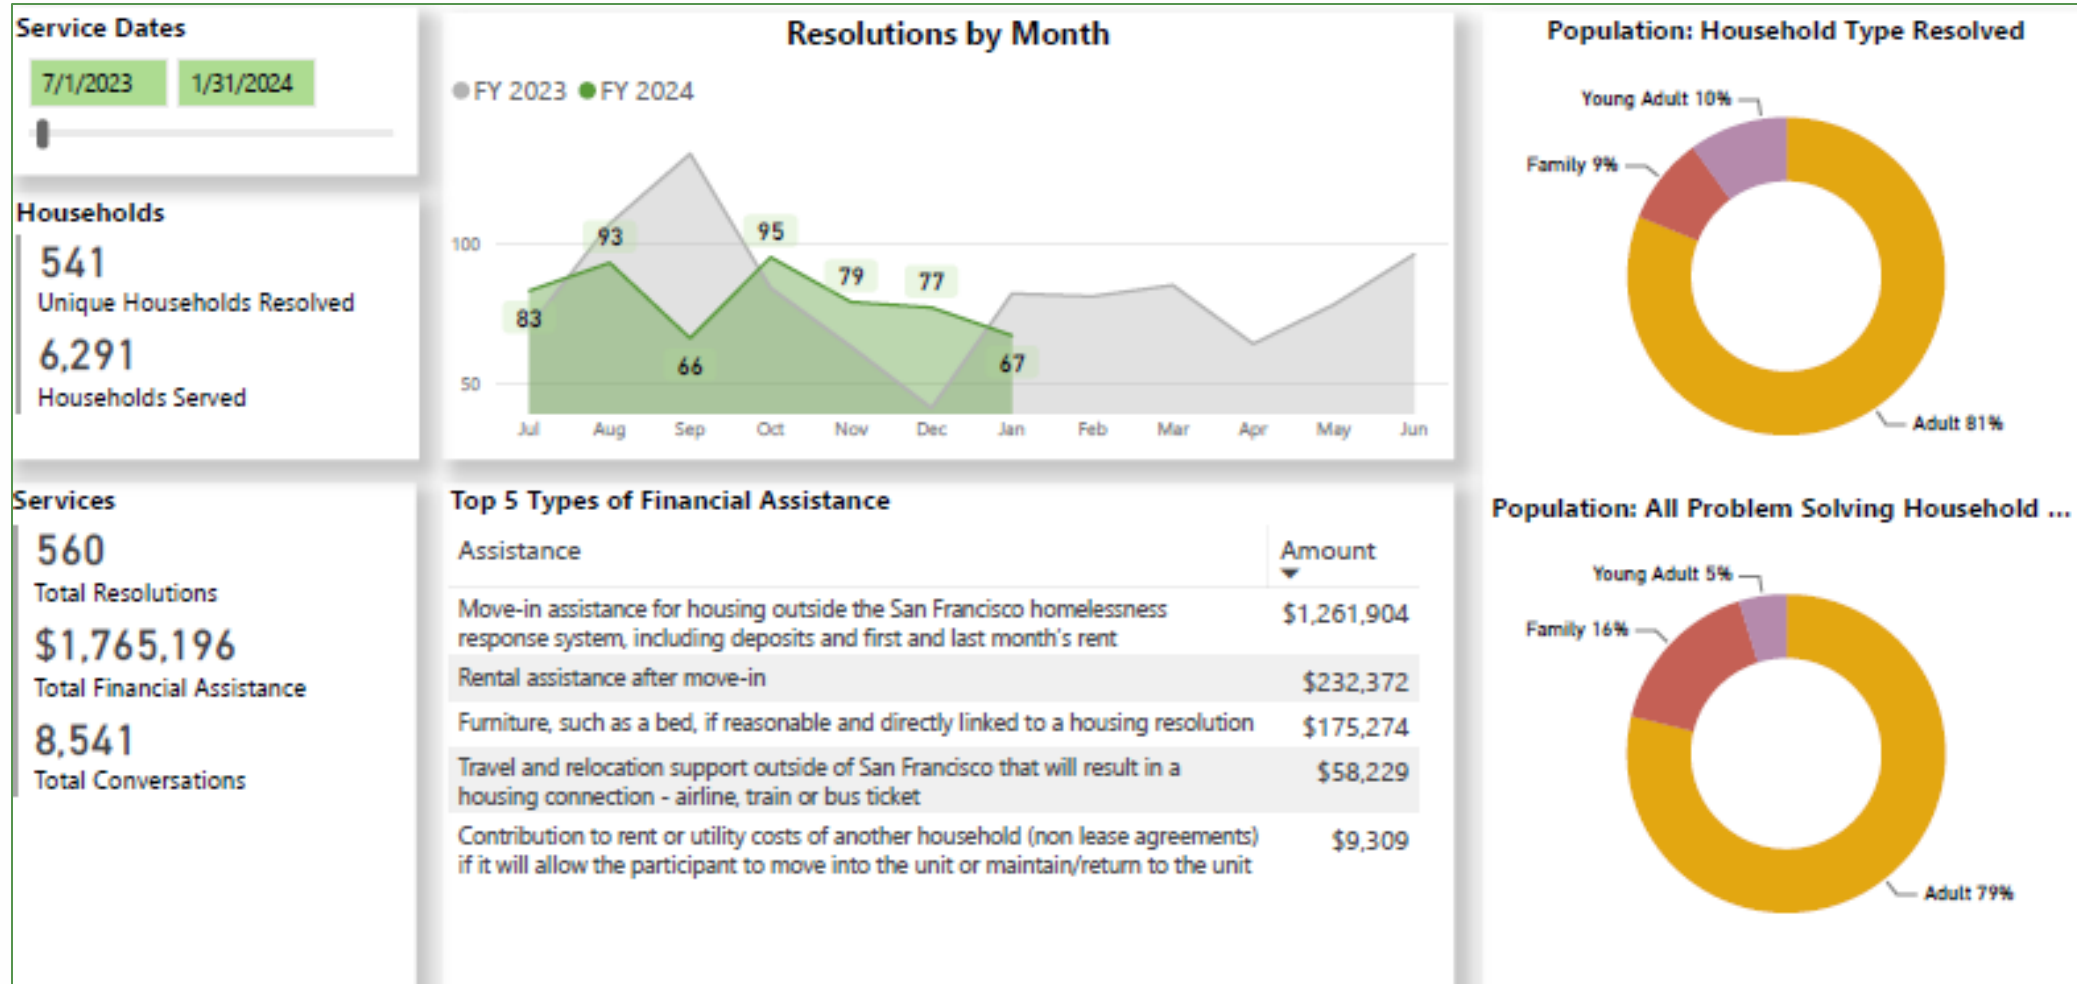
Service Dates

7/1/2023 1/31/2024

Households

541
Unique Households Resolved

6,291
Households Served

Services

560
Total Resolutions

$1,765,196
Total Financial Assistance

8,541
Total Conversations

Resolutions by Month

FY 2023 FY 2024

100
50

83 93 66 95 79 77 67

Jul Aug Sep Oct Nov Dec Jan Feb Mar Apr May Jun

Top 5 Types of Financial Assistance

| Assistance | Amount |
|---|---|
| Move-in assistance for housing outside the San Francisco homelessness response system, including deposits and first and last month's rent | $1,261,904 |
| Rental assistance after move-in | $232,372 |
| Furniture, such as a bed, if reasonable and directly linked to a housing resolution | $175,274 |
| Travel and relocation support outside of San Francisco that will result in a housing connection - airline, train or bus ticket | $58,229 |
| Contribution to rent or utility costs of another household (non lease agreements) if it will allow the participant to move into the unit or maintain/return to the unit | $9,309 |

Population: Household Type Resolved

Young Adult 10%
Family 9%
Adult 81%

Population: All Problem Solving Household ...

Young Adult 5%
Family 16%
Adult 79%